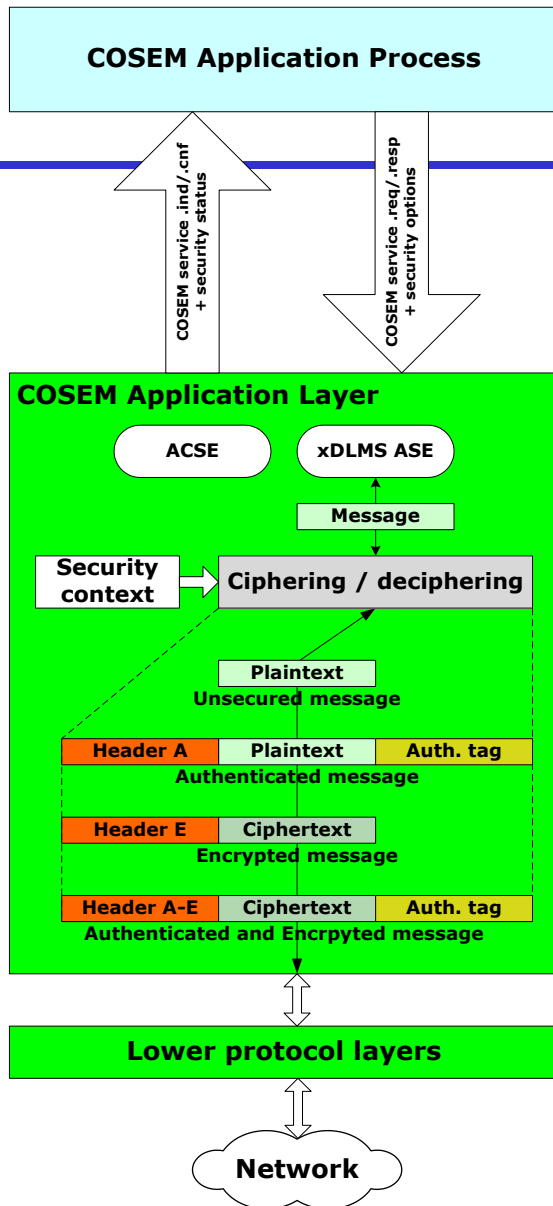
COSEM Application Process

COSEM service .ind/.cnf + security status

COSEM service .req/.resp + security options

COSEM Application Layer

ACSE

xDLMS ASE

Message

Security context

Ciphering / deciphering

Plaintext

Unsecured message

| Header A | Plaintext | Auth. tag |
|---|---|---|

Authenticated message

| Header E | Ciphertext |
|---|---|

Encrypted message

| Header A-E | Ciphertext | Auth. tag |
|---|---|---|

Authenticated and Encrpyted message

Lower protocol layers

Network